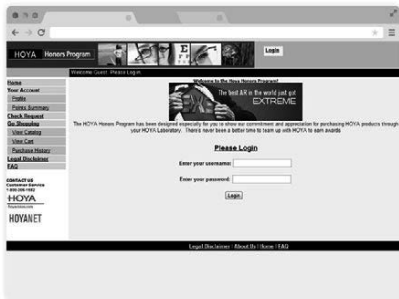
HOYA Honors Program

Login

Welcome Guest Please Log in

Welcome to the Hoya Honors Program!

Home
Your Account
Profile
Points Summary
Check Request
Go Shopping
View Catalog
View Cart
Purchase History
Legal Disclaimer
FAQ

CONTACT US
Customer Service
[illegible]

HOYA
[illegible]

HOYANET

The best AR in the world just got
EXTREME

The HOYA Honors Program has been designed especially for you to show our commitment and appreciation for purchasing HOYA products through your HOYA Laboratory. There is never been a better time to team up with HOYA to earn awards.

Please Login

Enter your username:

Enter your password:

Login

Legal Disclaimer | About Us | Home | FAQ